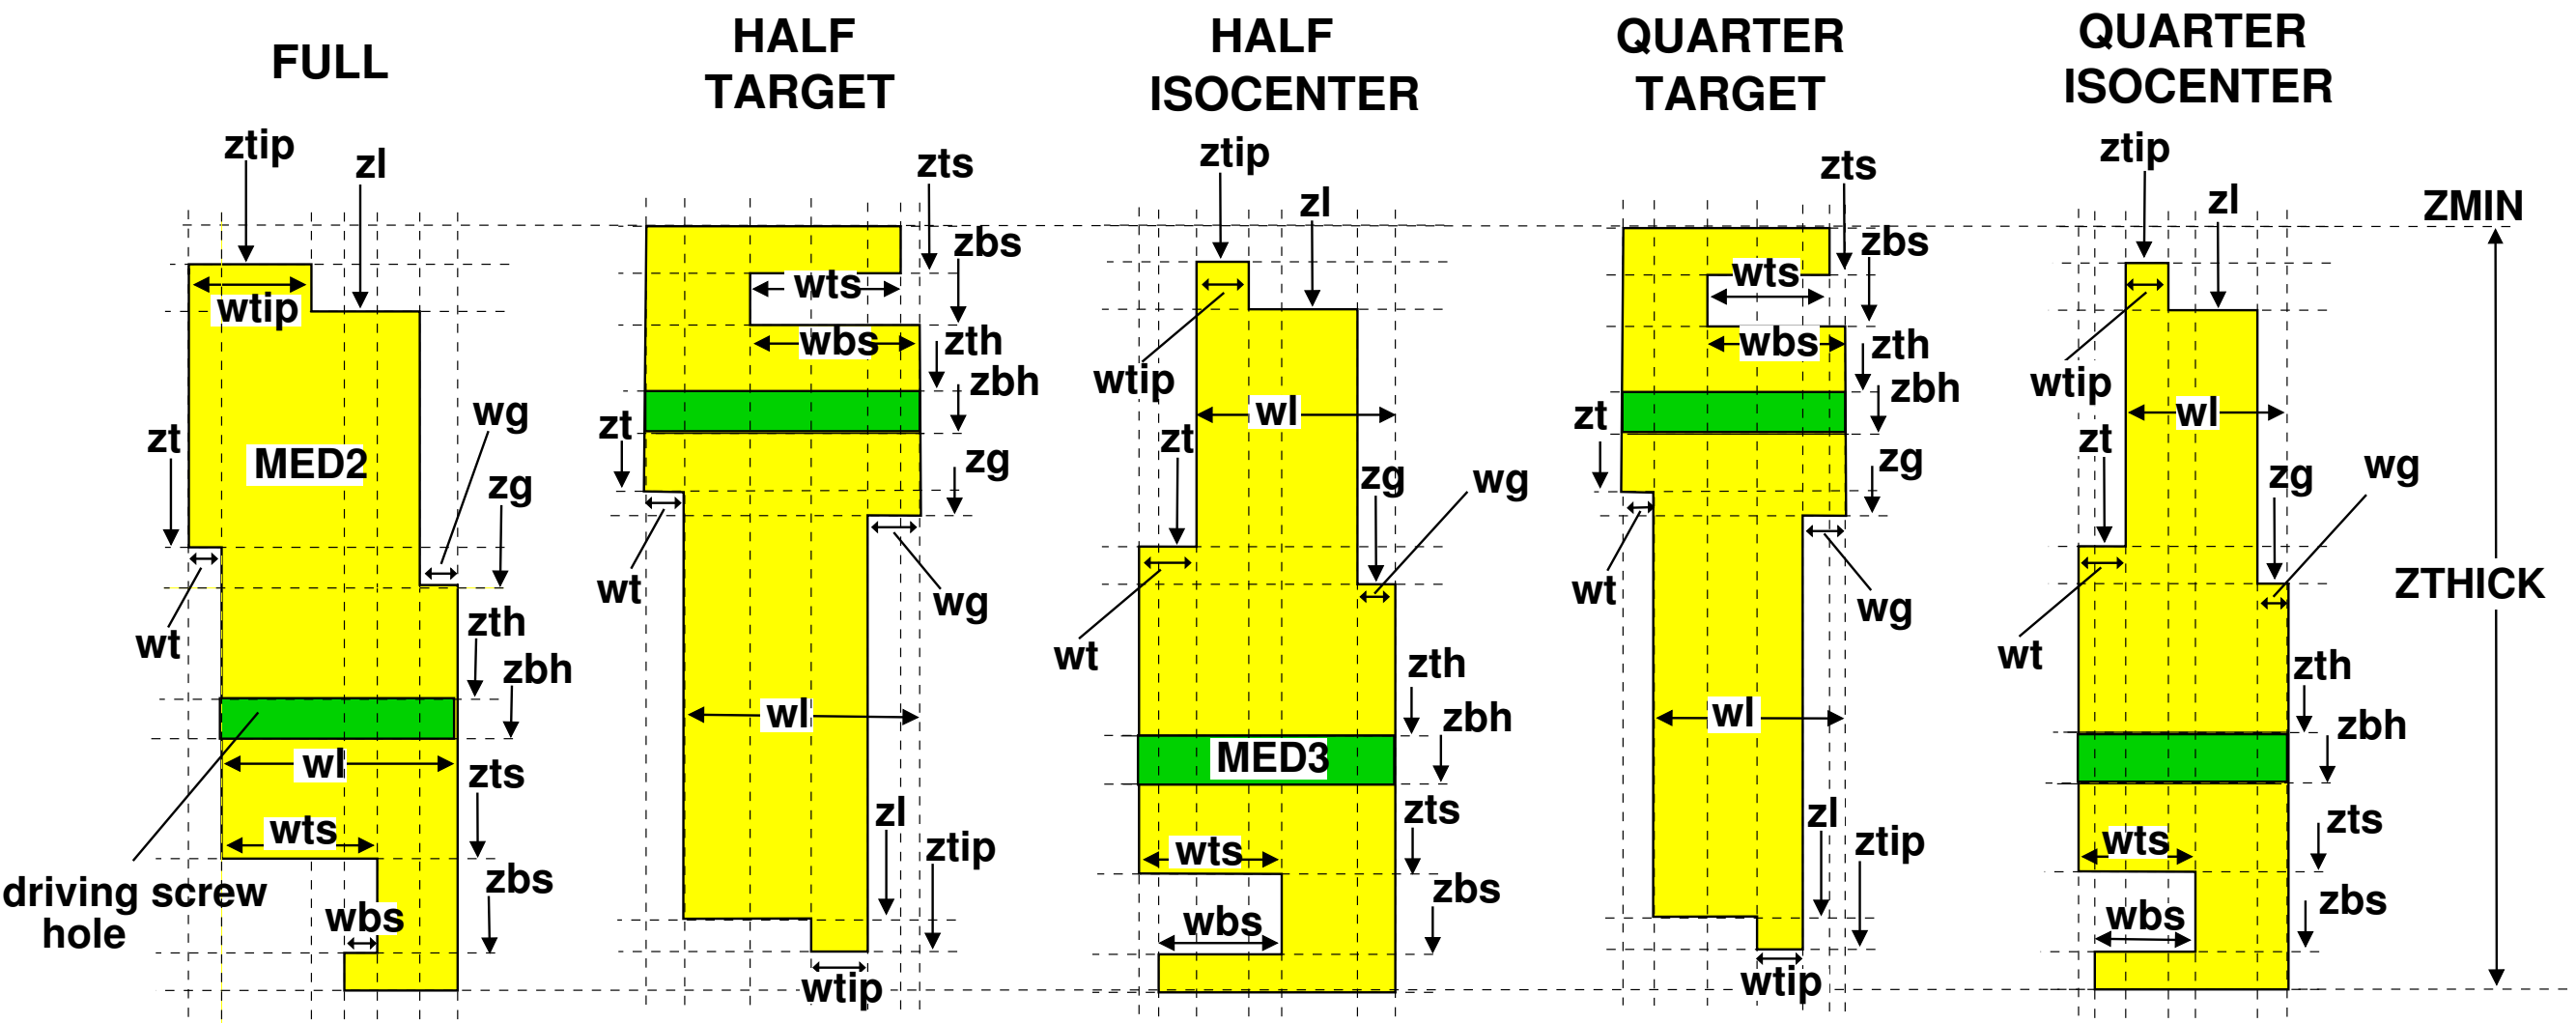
FULL

ztip
zl
wtip
zt
MED2
wg
zg
wt
zth
zbh
wl
zts
wts
driving screw hole
zbs
wbs

HALF TARGET

zts
zbs
wts
wbs
zth
zbh
zt
zg
wt
wg
wl
zl
ztip
wtip

HALF ISOCENTER

ztip
zl
wtip
wl
zt
zg
wg
wt
zth
zbh
MED3
zts
wts
zbs
wbs

QUARTER TARGET

zts
zbs
wts
wbs
zth
zbh
zt
zg
wt
wg
wl
zl
ztip
wtip

QUARTER ISOCENTER

ztip
zl
wtip
wl
zt
zg
wg
wt
zth
zbh
wts
zts
wbs
zbs

ZMIN
ZTHICK